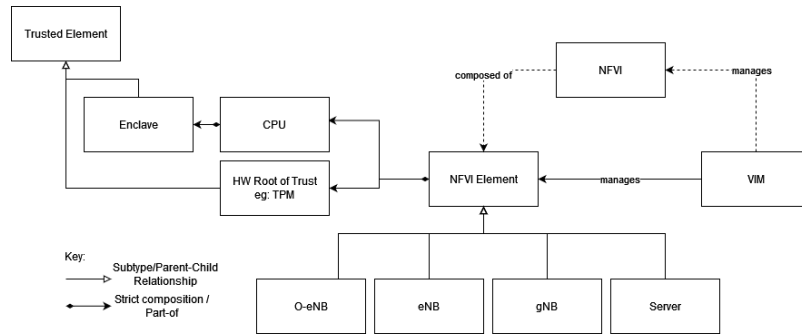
Trusted Element

NFVI

composed of

manages

Enclave

CPU

HW Root of Trust eg: TPM

NFVI Element

manages

VIM

Key:

Subtype/Parent-Child Relationship

Strict composition / Part-of

O-eNB

eNB

gNB

Server